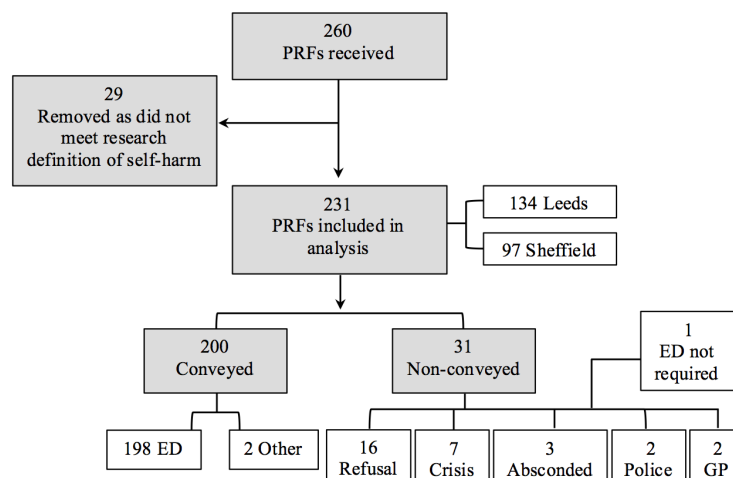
260
PRFs received

29
Removed as did not meet research definition of self-harm

231
PRFs included in analysis

134 Leeds

97 Sheffield

200
Conveyed

31
Non-conveyed

1
ED not required

198 ED

2 Other

16
Refusal

7
Crisis

3
Absconded

2
Police

2
GP